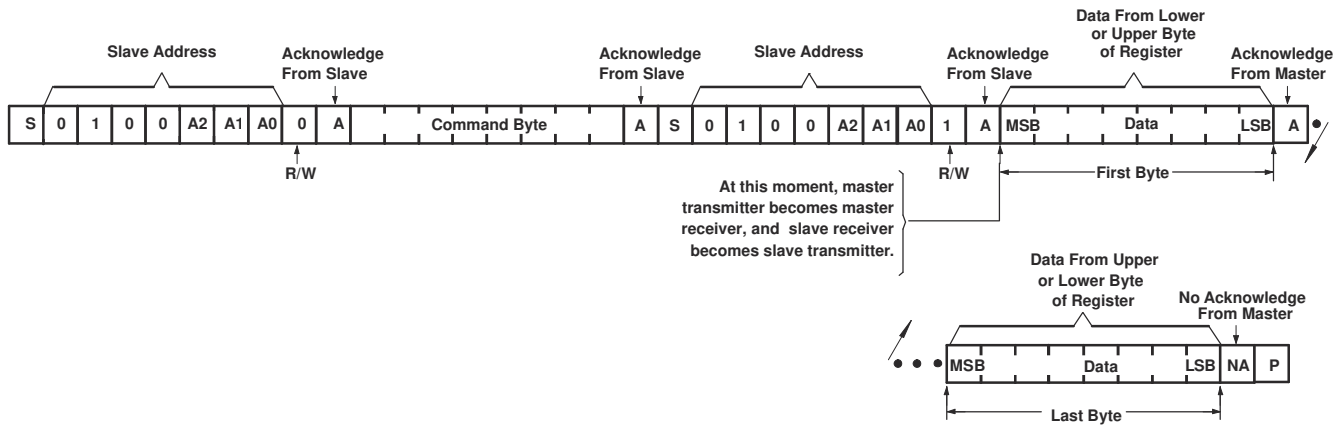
Slave Address

Acknowledge From Slave

Acknowledge From Slave

Slave Address

Acknowledge From Slave

Data From Lower or Upper Byte of Register

Acknowledge From Master

S 0 1 0 0 A2 A1 A0 0 A Command Byte A S 0 1 0 0 A2 A1 A0 1 A MSB Data LSB A

R/W

R/W

First Byte

At this moment, master transmitter becomes master receiver, and slave receiver becomes slave transmitter.

Data From Upper or Lower Byte of Register

No Acknowledge From Master

MSB Data LSB NA P

Last Byte